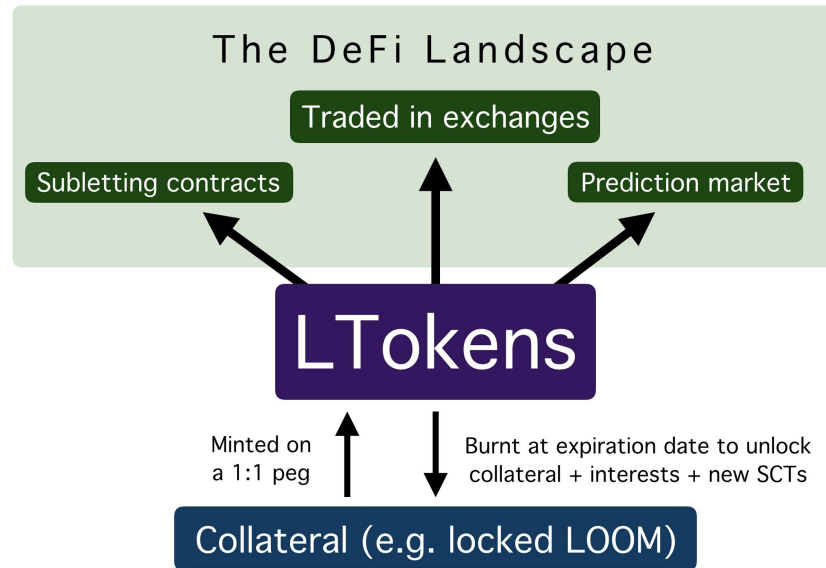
The DeFi Landscape

Traded in exchanges

Subletting contracts

Prediction market

LTokens

Minted on a 1:1 peg

Burnt at expiration date to unlock collateral + interests + new SCTs

Collateral (e.g. locked LOOM)